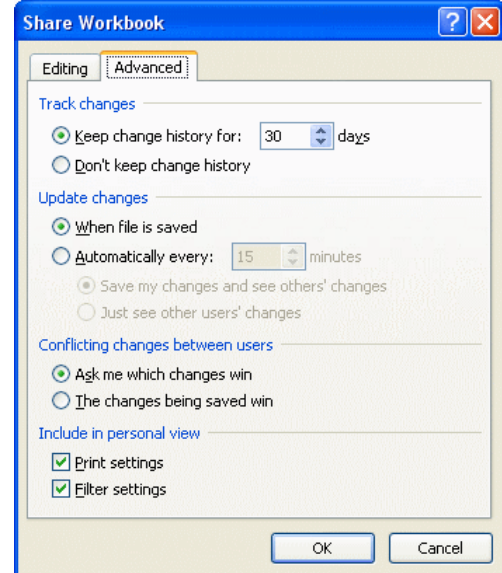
Share Workbook

Editing

Advanced

Track changes

Keep change history for: 30 days

Don't keep change history

Update changes

When file is saved

Automatically every: 15 minutes

Save my changes and see others' changes

Just see other users' changes

Conflicting changes between users

Ask me which changes win

The changes being saved win

Include in personal view

Print settings

Filter settings

OK

Cancel